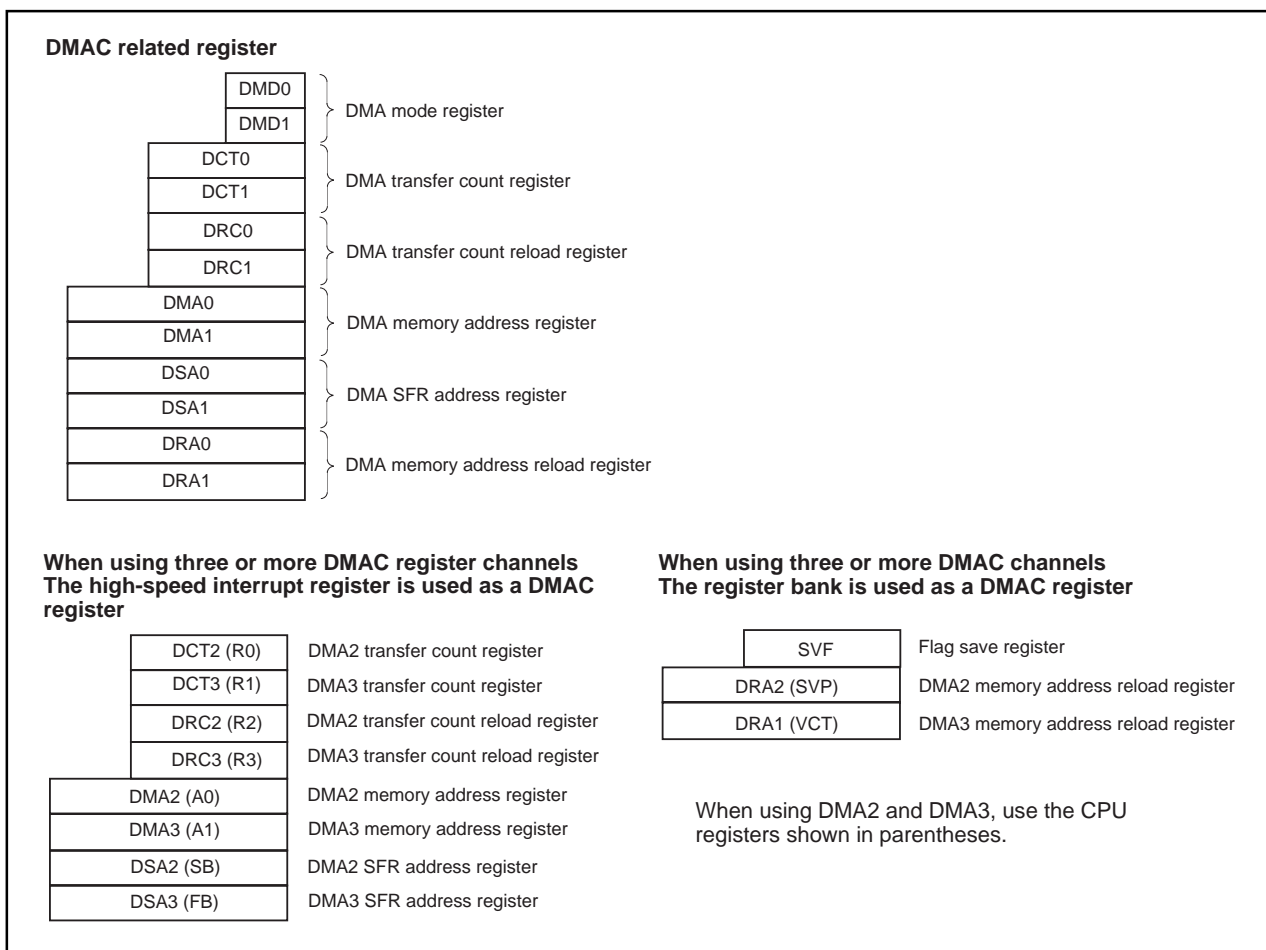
DMAC related register

DMD0
DMD1
DMA mode register

DCT0
DCT1
DMA transfer count register

DRC0
DRC1
DMA transfer count reload register

DMA0
DMA1
DMA memory address register

DSA0
DSA1
DMA SFR address register

DRA0
DRA1
DMA memory address reload register

When using three or more DMAC register channels
The high-speed interrupt register is used as a DMAC register

DCT2 (R0) DMA2 transfer count register
DCT3 (R1) DMA3 transfer count register
DRC2 (R2) DMA2 transfer count reload register
DRC3 (R3) DMA3 transfer count reload register
DMA2 (A0) DMA2 memory address register
DMA3 (A1) DMA3 memory address register
DSA2 (SB) DMA2 SFR address register
DSA3 (FB) DMA3 SFR address register

When using three or more DMAC channels
The register bank is used as a DMAC register

SVF Flag save register
DRA2 (SVP) DMA2 memory address reload register
DRA1 (VCT) DMA3 memory address reload register

When using DMA2 and DMA3, use the CPU registers shown in parentheses.